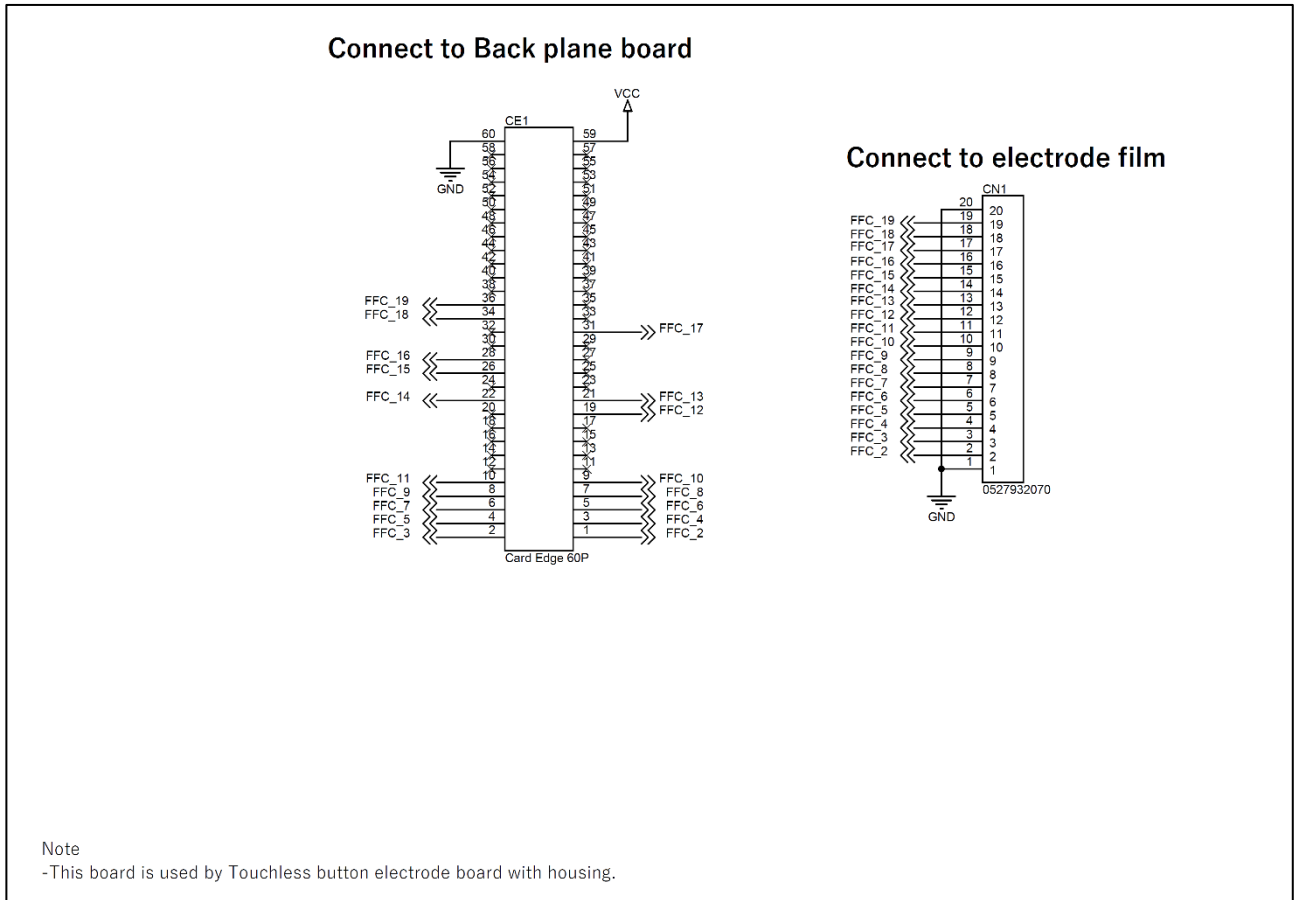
Connect to Back plane board

VCC

CE1

60 59
58 57
56 55
54 53
52 51
50 49
48 47
46 45
44 43
42 41
40 39
38 37
36 35
34 33
32 31
30 29
28 27
26 25
24 23
22 21
20 19
18 17
16 15
14 13
12 11
10 9
8 7
6 5
4 3
2 1

GND

FFC_19
FFC_18
FFC_17
FFC_16
FFC_15
FFC_14
FFC_13
FFC_12
FFC_11
FFC_10
FFC_9
FFC_8
FFC_7
FFC_6
FFC_5
FFC_4
FFC_3
FFC_2

Card Edge 60P

Connect to electrode film

CN1

20
19
18
17
16
15
14
13
12
11
10
9
8
7
6
5
4
3
2
1

FFC_19
FFC_18
FFC_17
FFC_16
FFC_15
FFC_14
FFC_13
FFC_12
FFC_11
FFC_10
FFC_9
FFC_8
FFC_7
FFC_6
FFC_5
FFC_4
FFC_3
FFC_2

0527932070

GND

Note
-This board is used by Touchless button electrode board with housing.